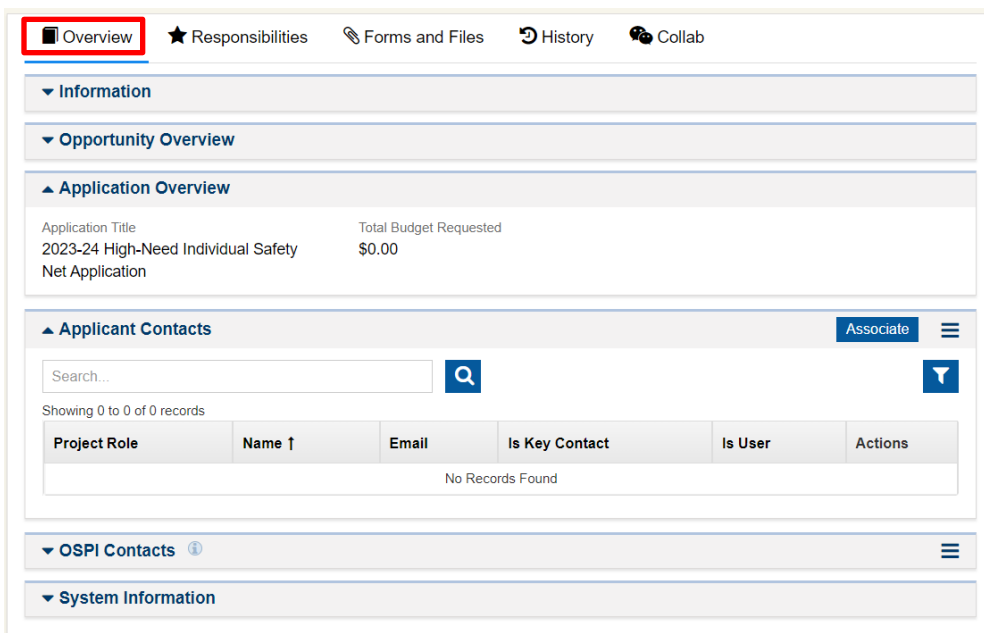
Overview Responsibilities Forms and Files History Collab

Information

Opportunity Overview

Application Overview

Application Title
2023-24 High-Need Individual Safety Net Application

Total Budget Requested
$0.00

Applicant Contacts

Associate

Search...

Showing 0 to 0 of 0 records

| Project Role | Name ↑ | Email | Is Key Contact | Is User | Actions |
|---|---|---|---|---|---|
| No Records Found | | | | | |

OSPI Contacts

System Information